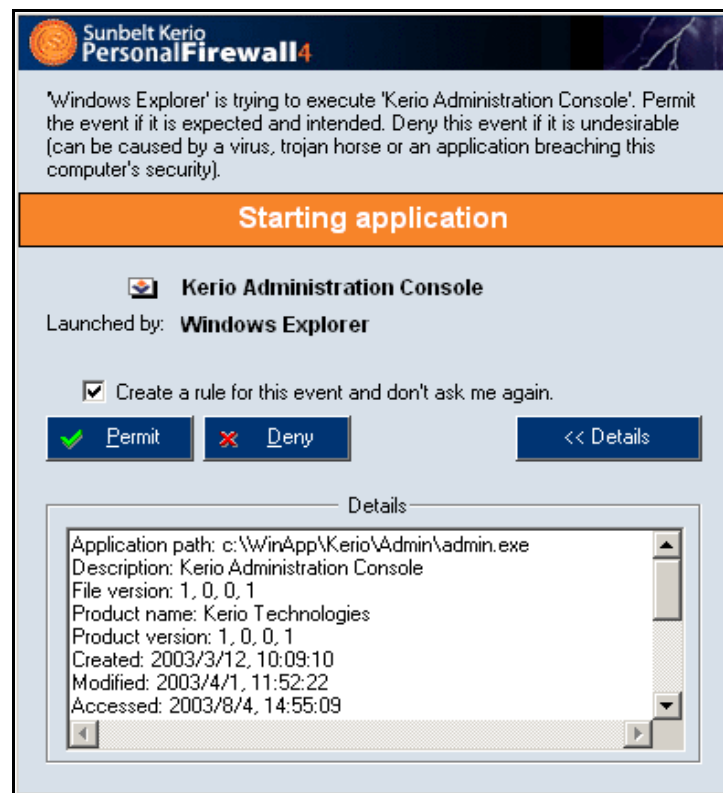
Sunbelt Kerio
PersonalFirewall4

'Windows Explorer' is trying to execute 'Kerio Administration Console'. Permit the event if it is expected and intended. Deny this event if it is undesirable (can be caused by a virus, trojan horse or an application breaching this computer's security).

Starting application

Kerio Administration Console

Launched by: Windows Explorer

Create a rule for this event and don't ask me again.

Permit

Deny

<< Details

Details

Application path: c:\WinApp\Kerio\Admin\admin.exe
Description: Kerio Administration Console
File version: 1, 0, 0, 1
Product name: Kerio Technologies
Product version: 1, 0, 0, 1
Created: 2003/3/12, 10:09:10
Modified: 2003/4/1, 11:52:22
Accessed: 2003/8/4, 14:55:09